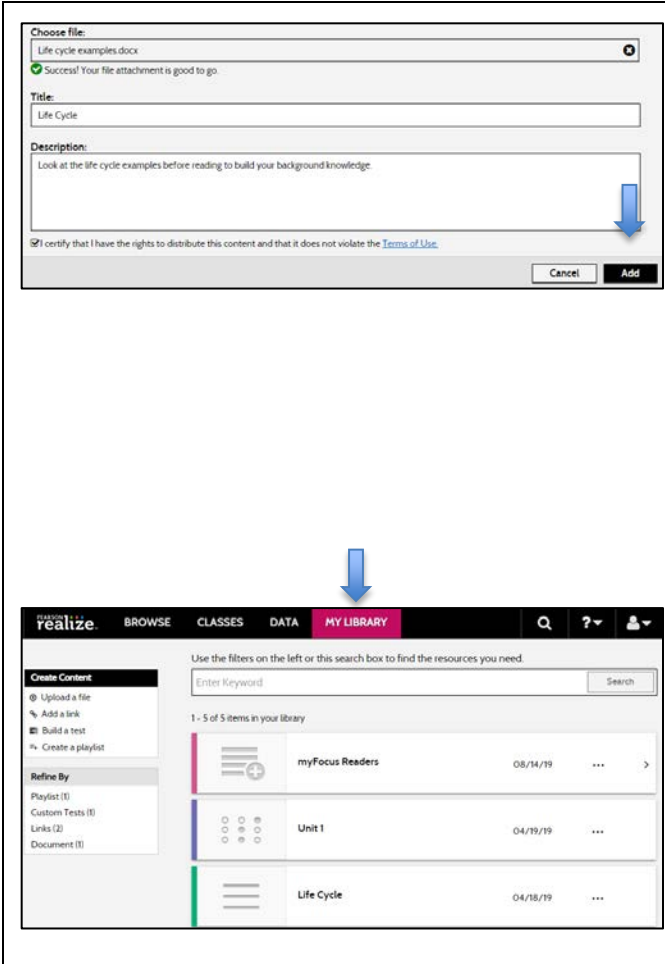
Choose file:
Life cycle examples.docx
Success! Your file attachment is good to go.
Title:
Life Cycle
Description:
Look at the life cycle examples before reading to build your background knowledge.
I certify that I have the rights to distribute this content and that it does not violate the Terms of Use.
Cancel
Add

PEARSON realize. BROWSE CLASSES DATA MY LIBRARY
Create Content
Upload a file
Add a link
Build a test
Create a playlist
Refine By
Playlist (1)
Custom Tests (1)
Links (2)
Document (1)
Use the filters on the left or this search box to find the resources you need.
Enter Keyword
Search
1 - 5 of 5 items in your library
myFocus Readers 08/14/19 •••
Unit 1 04/19/19 •••
Life Cycle 04/18/19 •••